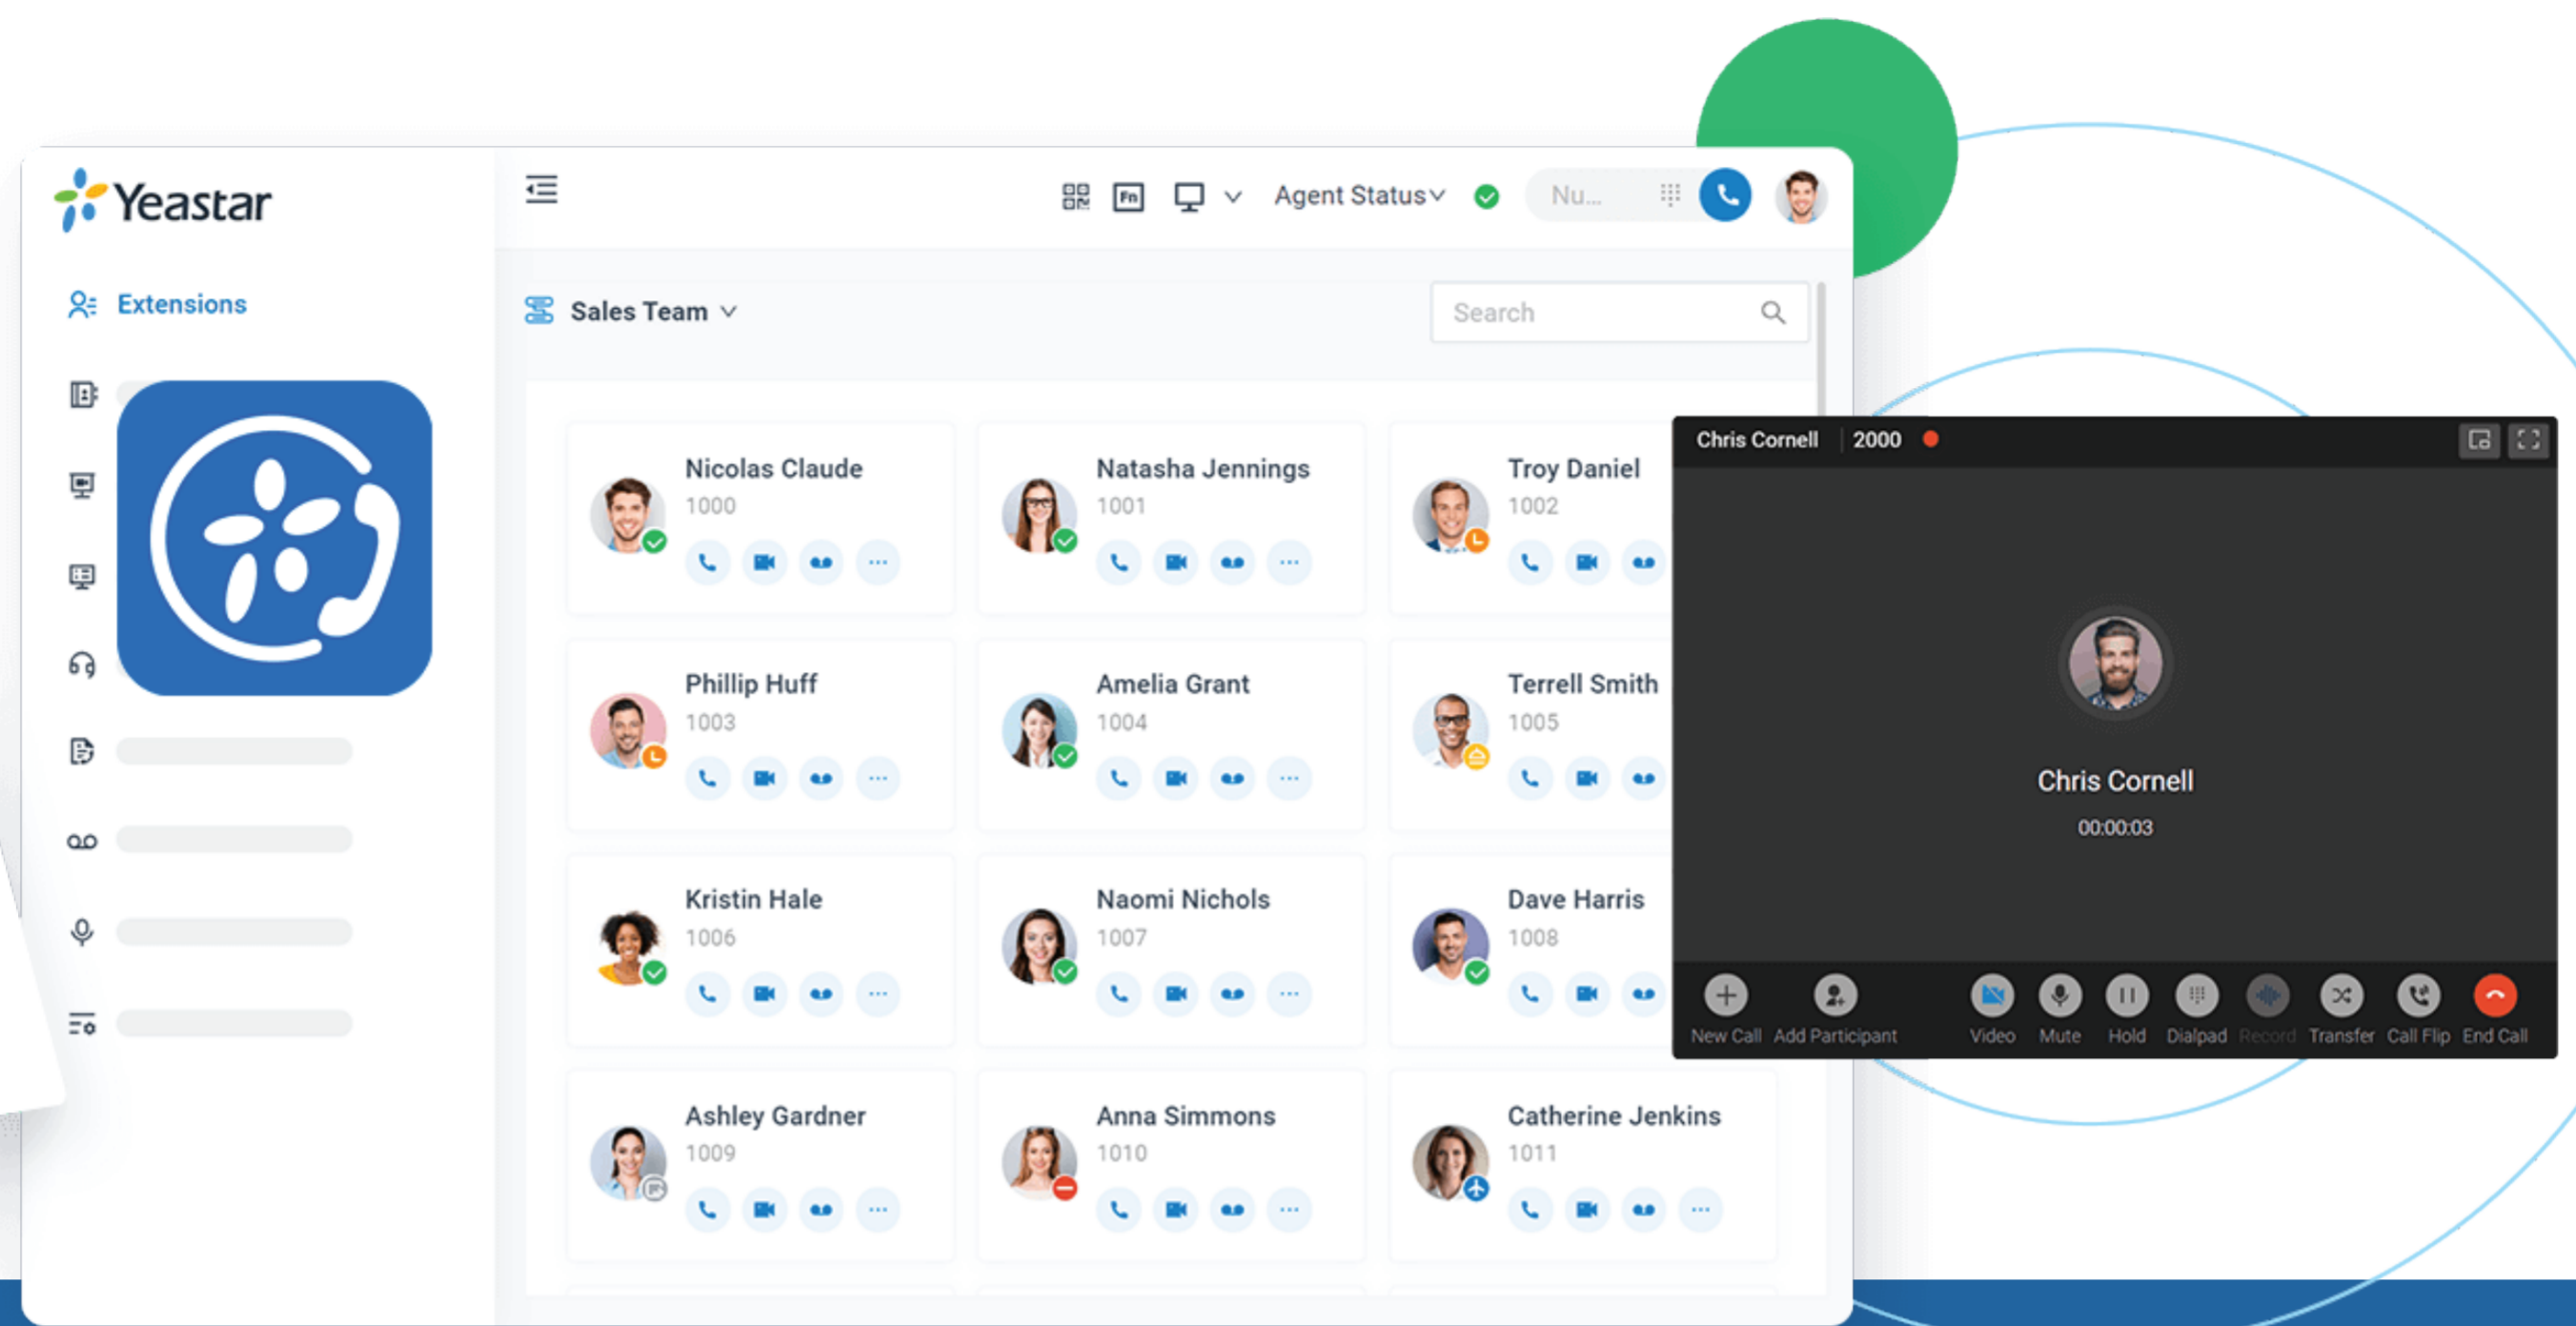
Yeastar

Extensions

Agent Status

Nu...

Sales Team

Search

Nicolas Claude
1000

Natasha Jennings
1001

Troy Daniel
1002

Phillip Huff
1003

Amelia Grant
1004

Terrell Smith
1005

Kristin Hale
1006

Naomi Nichols
1007

Dave Harris
1008

Ashley Gardner
1009

Anna Simmons
1010

Catherine Jenkins
1011

Chris Cornell | 2000

Chris Cornell
00:00:03

New Call Add Participant Video Mute Hold Dialpad Record Transfer Call Flip End Call